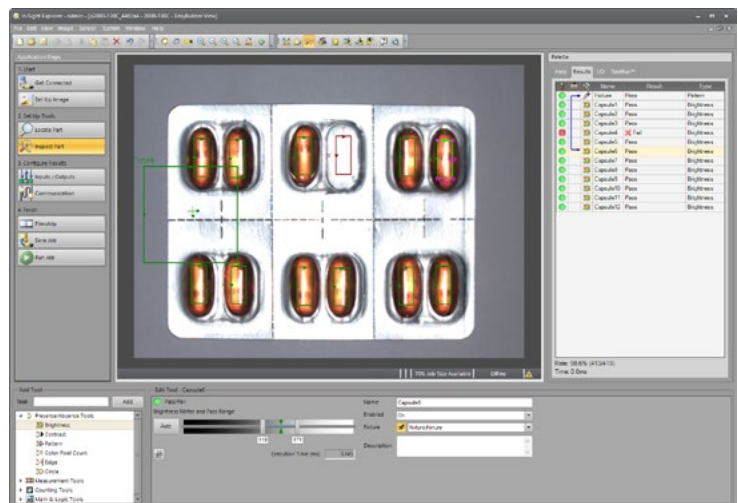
In-Sight Explorer - admin - [is2000-130C_A4E0e4 - 2008-130C - EasyBuilder View]

File Edit View Image Sensor System Window Help

Application Steps

1. Start

Get Connected

Set Up Image

2. Set Up Tools

Locate Part

Inspect Part

3. Configure Results

Inputs / Outputs

Communication

4. Finish

Filmstrip

Save Job

Run Job

Fixture

Palette

Help Results I/O TestRun™

| | Index | Name | Result | Type |
|---|---|---|---|---|
| | | Fixture | Pass | Pattern |
| | | Capsule1 | Pass | Brightness |
| | | Capsule2 | Pass | Brightness |
| | | Capsule3 | Pass | Brightness |
| | | Capsule4 | Fail | Brightness |
| | | Capsule5 | Pass | Brightness |
| | | Capsule6 | Pass | Brightness |
| | | Capsule7 | Pass | Brightness |
| | | Capsule8 | Pass | Brightness |
| | | Capsule9 | Pass | Brightness |
| | | Capsule10 | Pass | Brightness |
| | | Capsule11 | Pass | Brightness |
| | | Capsule12 | Pass | Brightness |

Rate: 98.6% (413/419)
Time: 0.0ms

79% Job Size Available Offline

Add Tool

Text Add

Presence/Absence Tools
Brightness
Contrast
Pattern
Color Pixel Count
Edge
Circle
Measurement Tools
Counting Tools
Math & Logic Tools

Edit Tool - Capsule5

Pass/Fail

Brightness Meter and Pass Range

Auto

173 175

Execution Time (ms): 0.145

Name Capsule5
Enabled On
Fixture Fixture.Fixture
Description